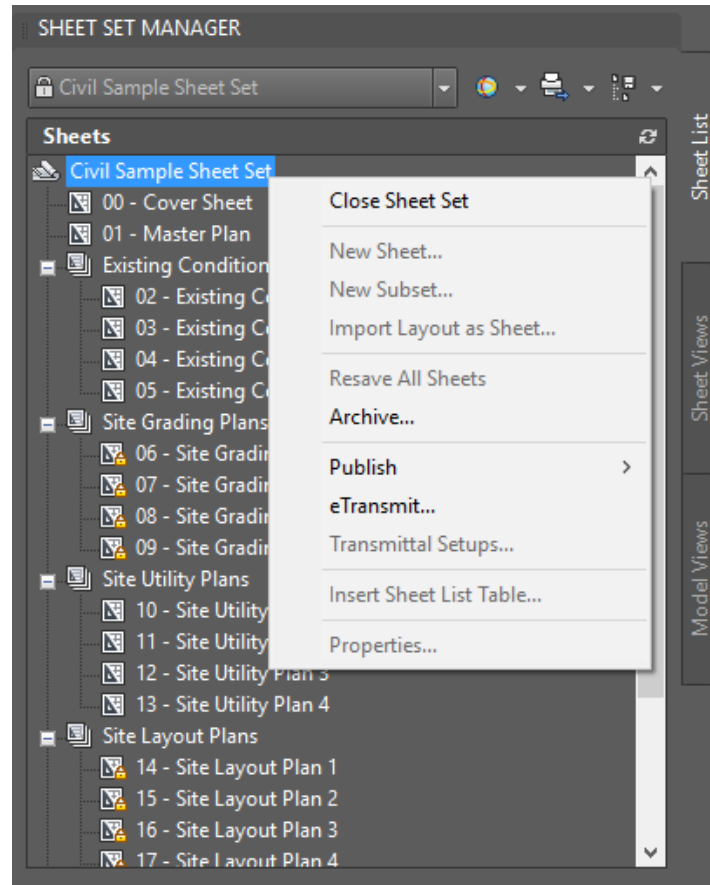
SHEET SET MANAGER

Civil Sample Sheet Set

Sheets

Civil Sample Sheet Set
00 - Cover Sheet
01 - Master Plan
Existing Condition
02 - Existing C
03 - Existing C
04 - Existing C
05 - Existing C
Site Grading Plans
06 - Site Gradi
07 - Site Gradi
08 - Site Gradi
09 - Site Gradi
Site Utility Plans
10 - Site Utility
11 - Site Utility
12 - Site Utility Plan 3
13 - Site Utility Plan 4
Site Layout Plans
14 - Site Layout Plan 1
15 - Site Layout Plan 2
16 - Site Layout Plan 3
17 - Site Layout Plan 4

Close Sheet Set
New Sheet...
New Subset...
Import Layout as Sheet...
Resave All Sheets
Archive...
Publish
eTransmit...
Transmittal Setups...
Insert Sheet List Table...
Properties...

Sheet List
Sheet Views
Model Views